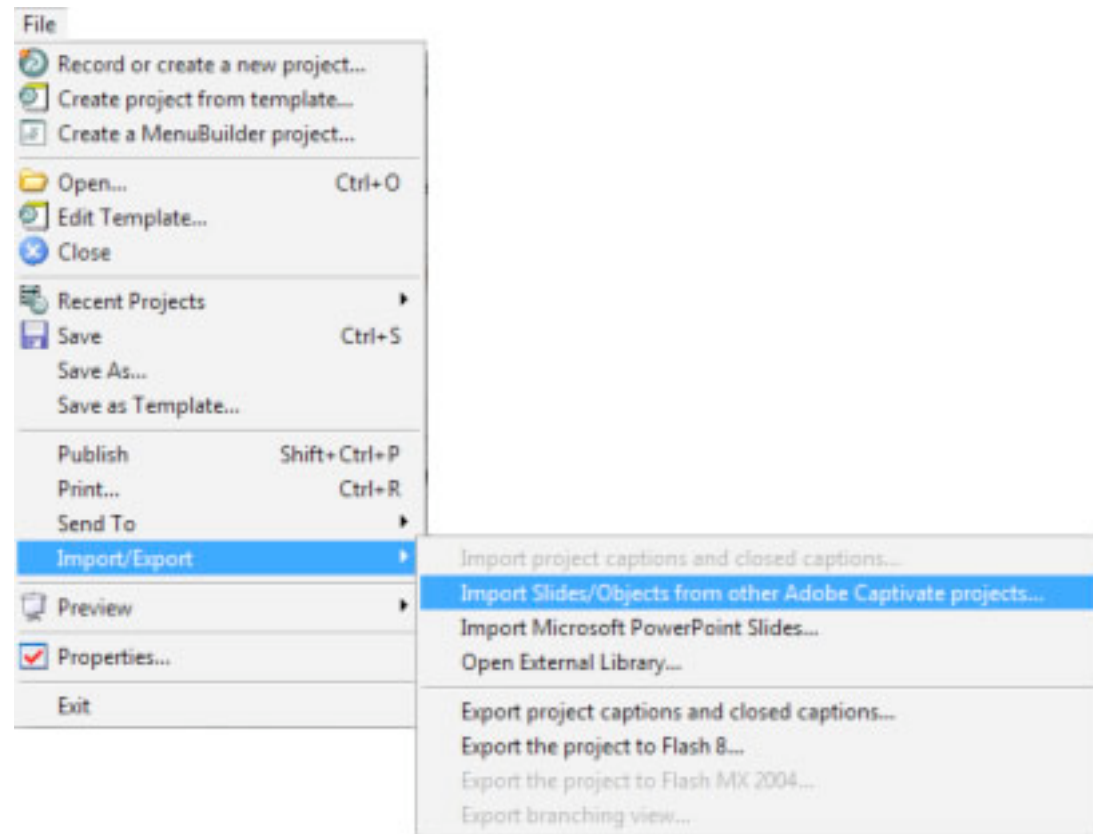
File

Record or create a new project...
Create project from template...
Create a MenuBuilder project...

Open... Ctrl+O
Edit Template...
Close

Recent Projects
Save Ctrl+S
Save As...
Save as Template...

Publish Shift+Ctrl+P
Print... Ctrl+R
Send To
Import/Export

Preview

Properties...

Exit

Import project captions and closed captions...
Import Slides/Objects from other Adobe Captivate projects...
Import Microsoft PowerPoint Slides...
Open External Library...

Export project captions and closed captions...
Export the project to Flash 8...
Export the project to Flash MX 2004...
Export branching view...